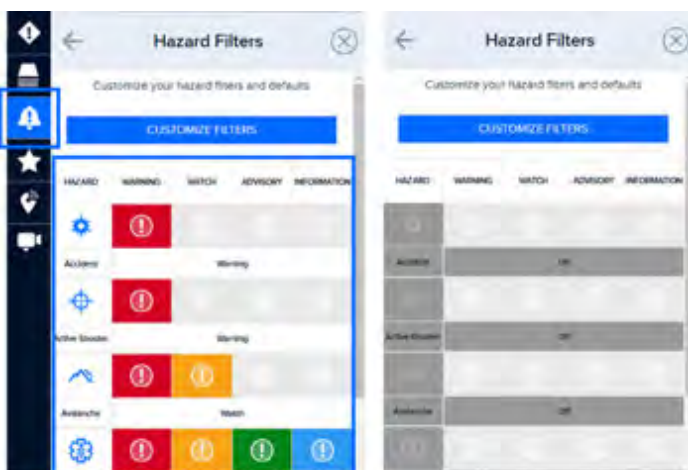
Hazard Filters

Customize your hazard filters and defaults

CUSTOMIZE FILTERS

| HAZARD | WARNING | WATCH | ADVISORY | INFORMATION |
|---|---|---|---|---|
| Accident | Warning | | | |
| Active Shooter | Warning | | | |
| Avalanche | Watch | | | |

Hazard Filters

Customize your hazard filters and defaults

CUSTOMIZE FILTERS

| HAZARD | WARNING | WATCH | ADVISORY | INFORMATION |
|---|---|---|---|---|
| Accident | Off | | | |
| Active Shooter | Off | | | |
| Avalanche | Off | | | |